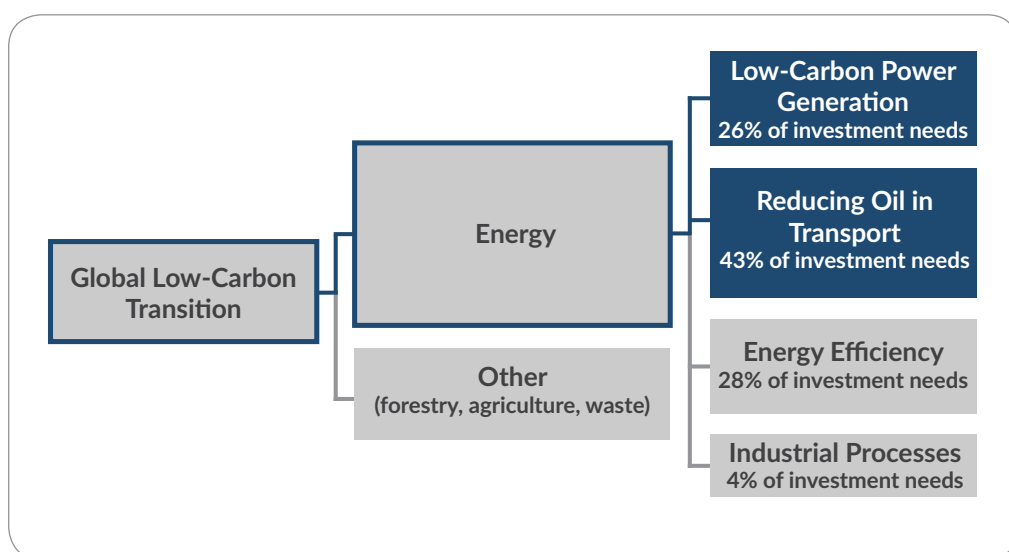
Global Low-Carbon Transition

Energy

Other
(forestry, agriculture, waste)

Low-Carbon Power Generation
26% of investment needs

Reducing Oil in Transport
43% of investment needs

Energy Efficiency
28% of investment needs

Industrial Processes
4% of investment needs